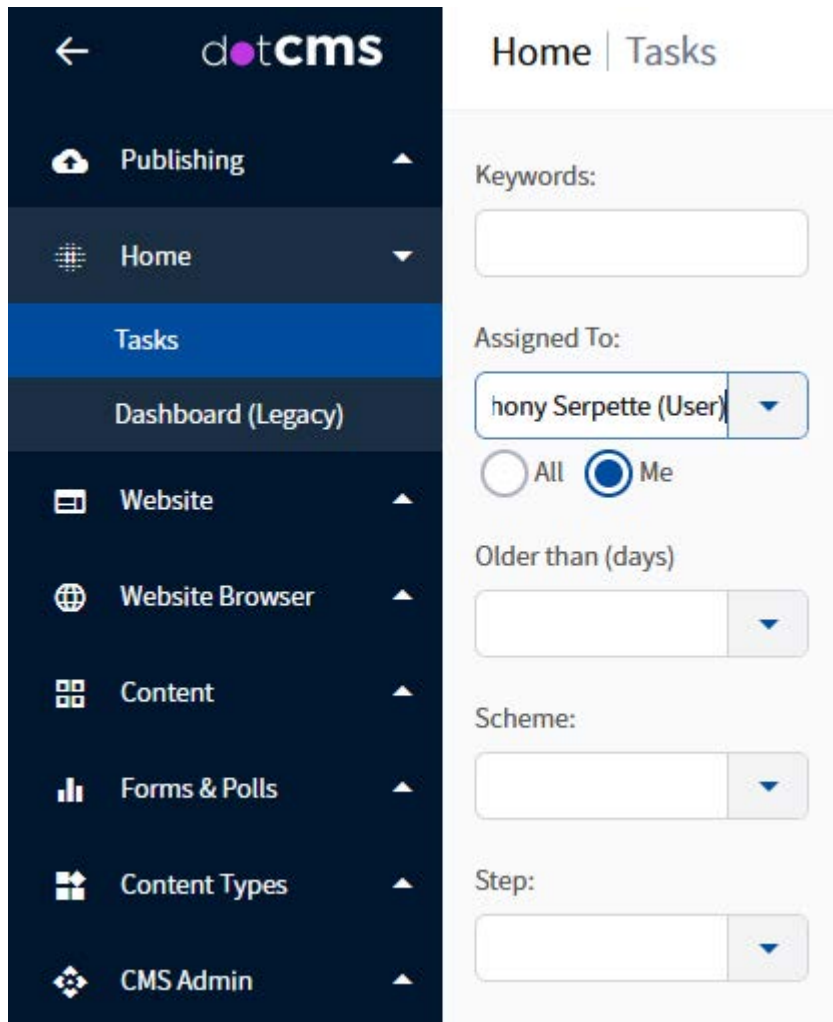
dotcms

Publishing

Home

Tasks

Dashboard (Legacy)

Website

Website Browser

Content

Forms & Polls

Content Types

CMS Admin

Home | Tasks

Keywords:

Assigned To:

hony Serpette (User)

All Me

Older than (days)

Scheme:

Step: